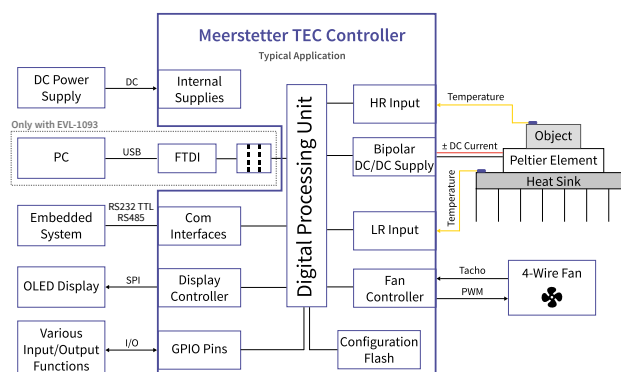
Meerstetter TEC Controller

Typical Application

DC Power Supply

DC

Internal Supplies

Only with EVL-1093

PC

USB

FTDI

Digital Processing Unit

HR Input

Temperature

Object

Bipolar DC/DC Supply

± DC Current

Peltier Element

Heat Sink

Temperature

Embedded System

RS232 TTL
RS485

Com Interfaces

LR Input

OLED Display

SPI

Display Controller

Fan Controller

Tacho

PWM

4-Wire Fan

Various Input/Output Functions

I/O

GPIO Pins

Configuration Flash